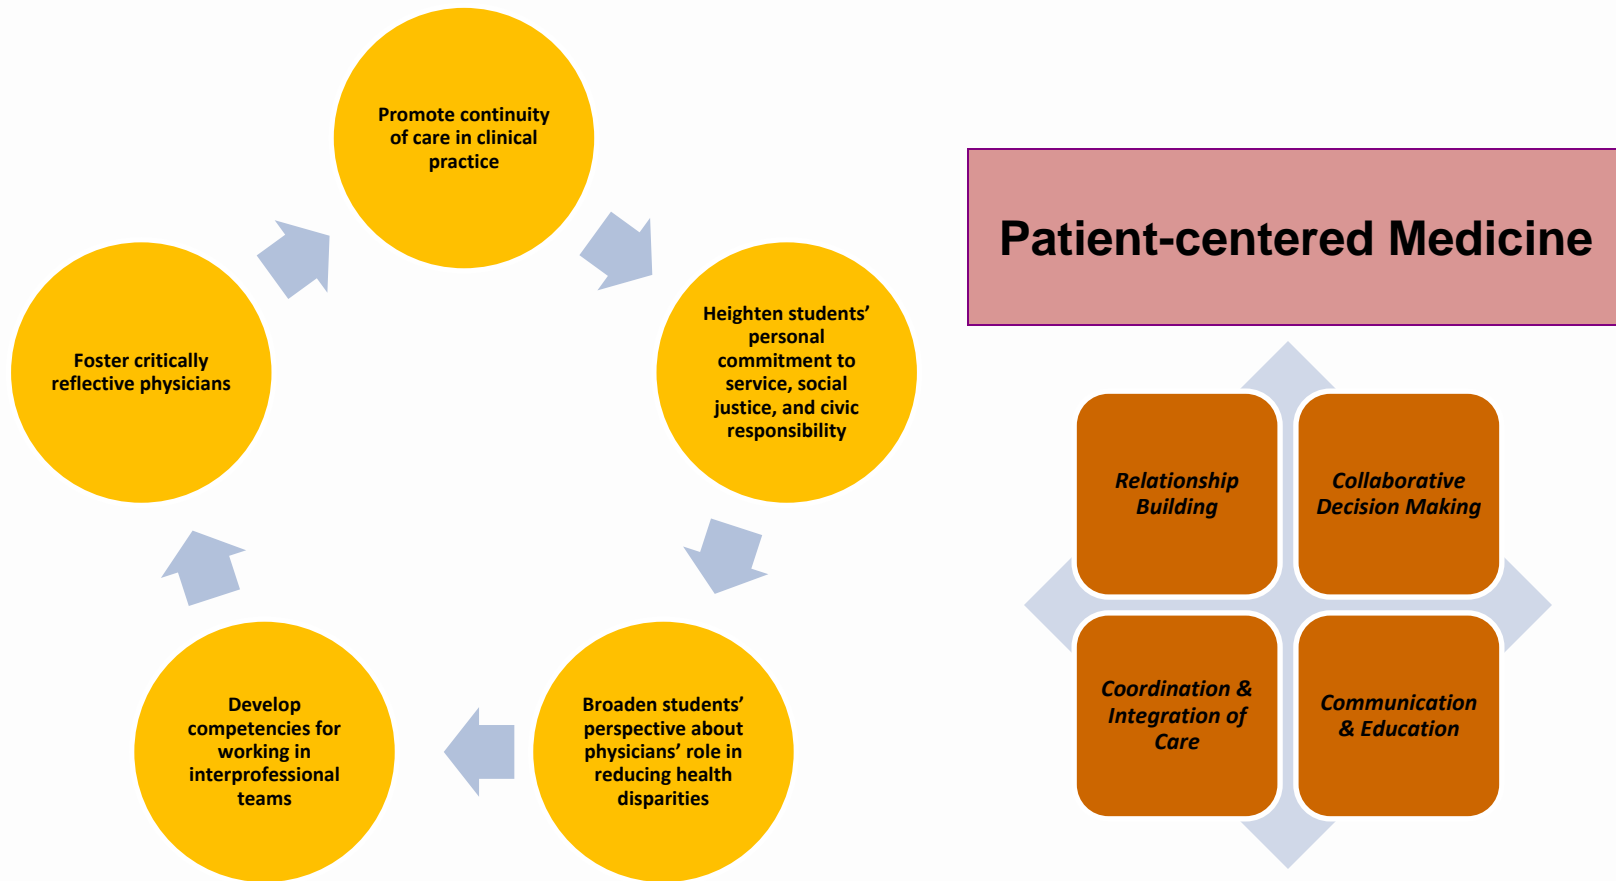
Promote continuity of care in clinical practice

Heighten students' personal commitment to service, social justice, and civic responsibility

Broaden students' perspective about physicians' role in reducing health disparities

Develop competencies for working in interprofessional teams

Foster critically reflective physicians

Patient-centered Medicine

Relationship Building

Collaborative Decision Making

Coordination & Integration of Care

Communication & Education